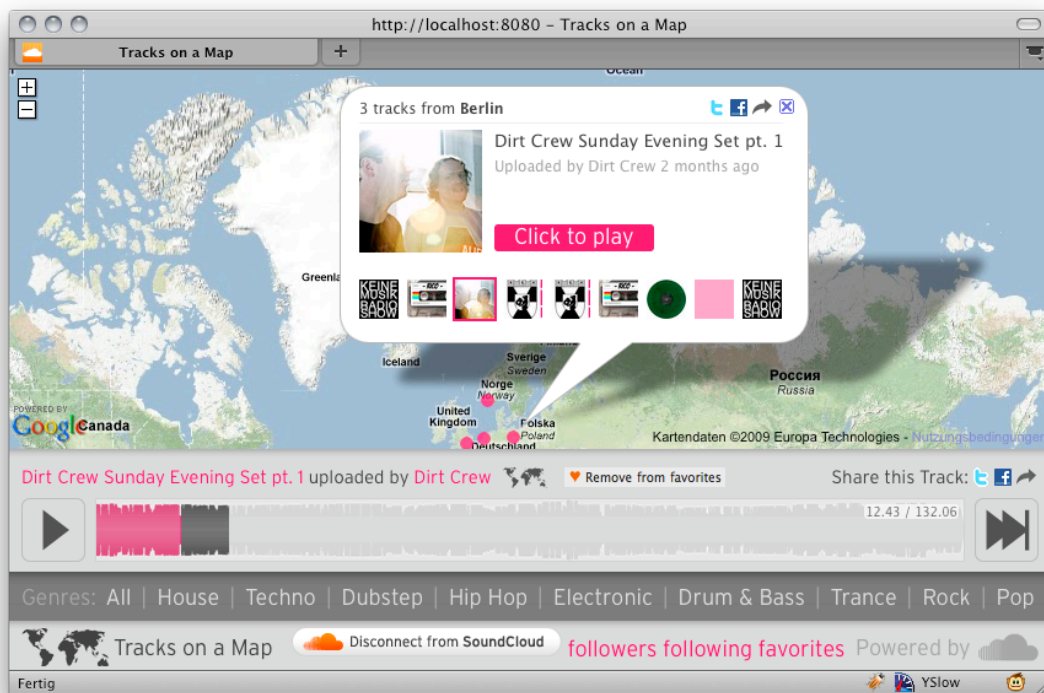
http://localhost:8080 – Tracks on a Map

Tracks on a Map

+

Ocean

3 tracks from Berlin

Dirt Crew Sunday Evening Set pt. 1

Uploaded by Dirt Crew 2 months ago

Click to play

KEINE MUSIK RADIO SHOW

KEINE MUSIK RADIO SHOW

Greenland

Iceland

Sverige Sweden

Norge Norway

Россия Russia

United Kingdom

Polska Poland

Deutschland

POWERED BY Google

Canada

Kartendaten ©2009 Europa Technologies - Nutzungsbedingungen

Dirt Crew Sunday Evening Set pt. 1 uploaded by Dirt Crew

Remove from favorites

Share this Track:

12.43 / 132.06

Genres: All | House | Techno | Dubstep | Hip Hop | Electronic | Drum & Bass | Trance | Rock | Pop

Tracks on a Map

Disconnect from SoundCloud

followers following favorites

Powered by

Fertig

YSlow